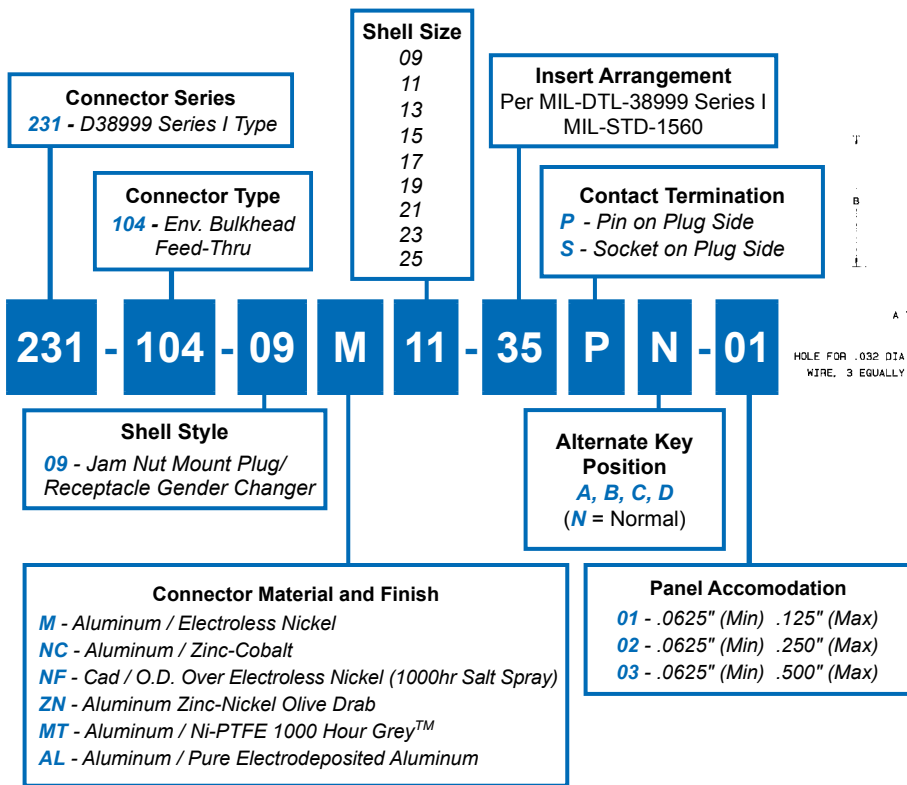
Shell Size
09
11
13
15
17
19
21
23
25

Connector Series
231 - D38999 Series I Type

Insert Arrangement
Per MIL-DTL-38999 Series I
MIL-STD-1560

Connector Type
104 - Env. Bulkhead Feed-Thru

Contact Termination
P - Pin on Plug Side
S - Socket on Plug Side

T

B

A

231 - 104 - 09 M 11 - 35 P N - 01

HOLE FOR .032 DIA
WIRE, 3 EQUALLY

Shell Style
09 - Jam Nut Mount Plug/ Receptacle Gender Changer

Alternate Key Position
A, B, C, D
(N = Normal)

Connector Material and Finish
M - Aluminum / Electroless Nickel
NC - Aluminum / Zinc-Cobalt
NF - Cad / O.D. Over Electroless Nickel (1000hr Salt Spray)
ZN - Aluminum Zinc-Nickel Olive Drab
MT - Aluminum / Ni-PTFE 1000 Hour Grey$^{TM}$
AL - Aluminum / Pure Electrodeposited Aluminum

Panel Accomodation
01 - .0625" (Min) .125" (Max)
02 - .0625" (Min) .250" (Max)
03 - .0625" (Min) .500" (Max)